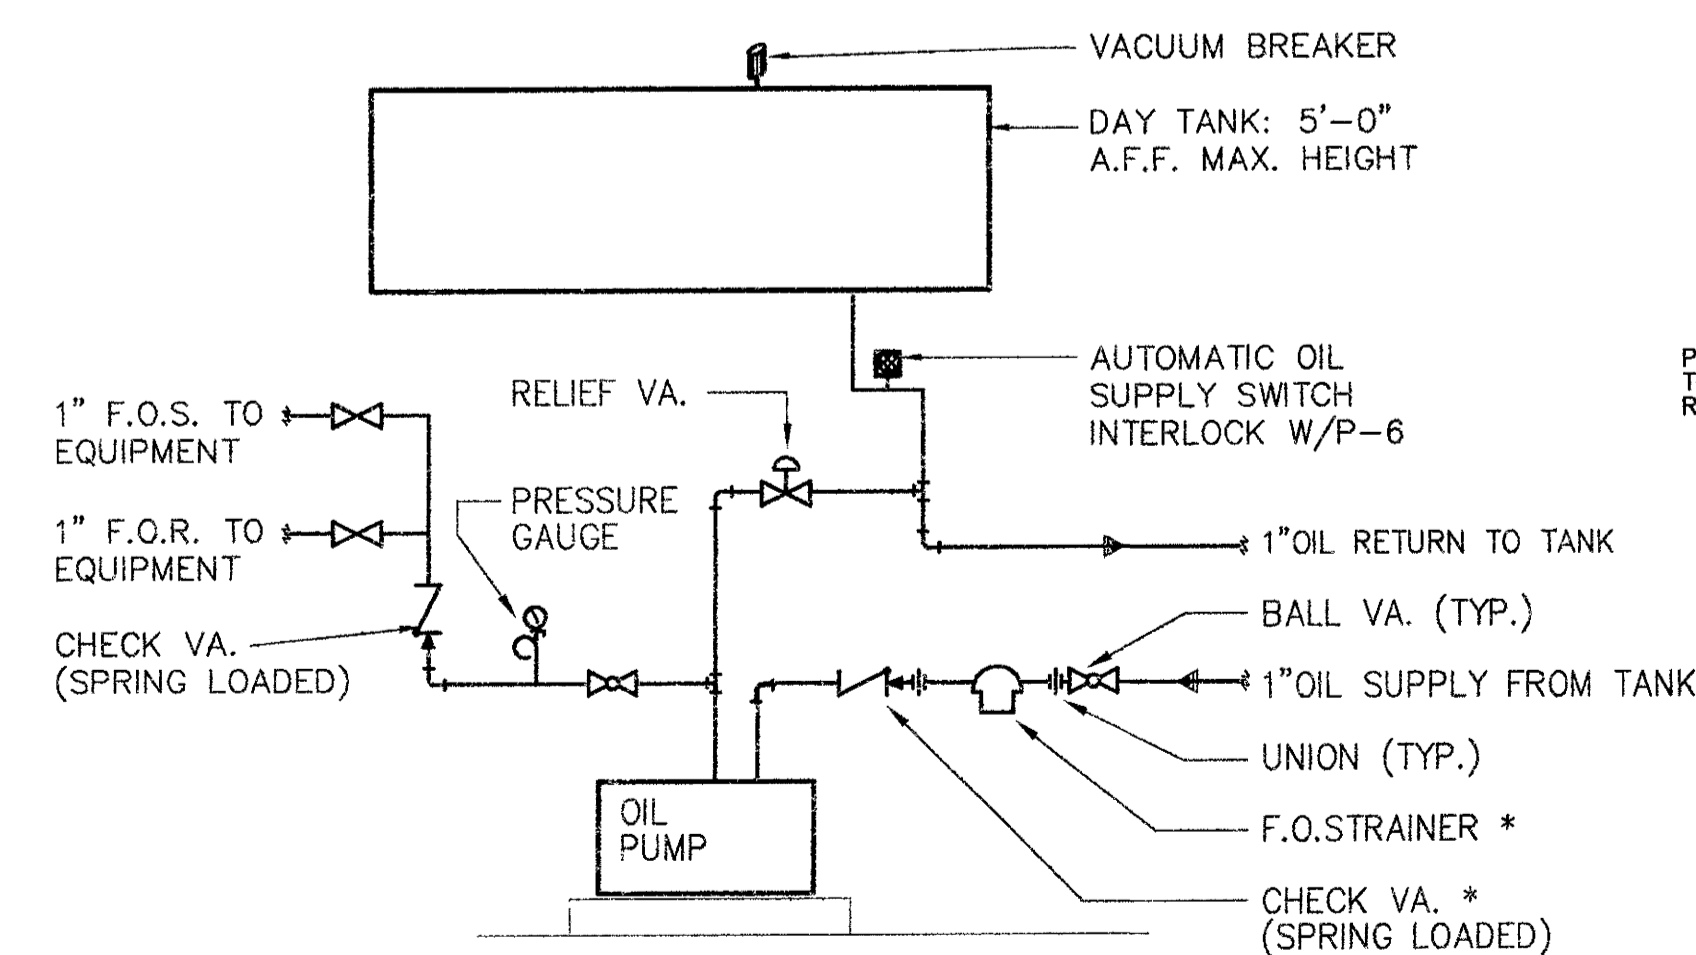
VACUUM BREAKER

DAY TANK: 5'–0" A.F.F. MAX. HEIGHT

AUTOMATIC OIL SUPPLY SWITCH INTERLOCK W/P–6

P
T
R

RELIEF VA.

1" F.O.S. TO EQUIPMENT

1" F.O.R. TO EQUIPMENT

PRESSURE GAUGE

1"OIL RETURN TO TANK

BALL VA. (TYP.)

CHECK VA. (SPRING LOADED)

1"OIL SUPPLY FROM TANK

UNION (TYP.)

OIL PUMP

F.O.STRAINER *

CHECK VA. * (SPRING LOADED)